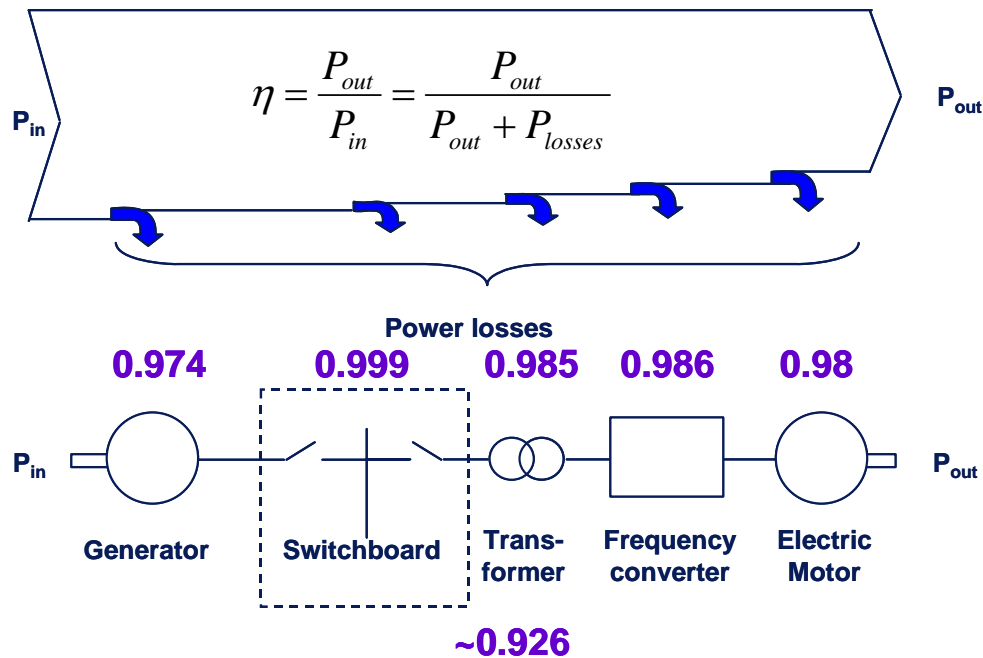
$P_{in}$

$\eta = \frac{P_{out}}{P_{in}} = \frac{P_{out}}{P_{out} + P_{losses}}$

$P_{out}$

Power losses

0.974 0.999 0.985 0.986 0.98

$P_{in}$

$P_{out}$

Generator

Switchboard

Transformer

Frequency converter

Electric Motor

~0.926